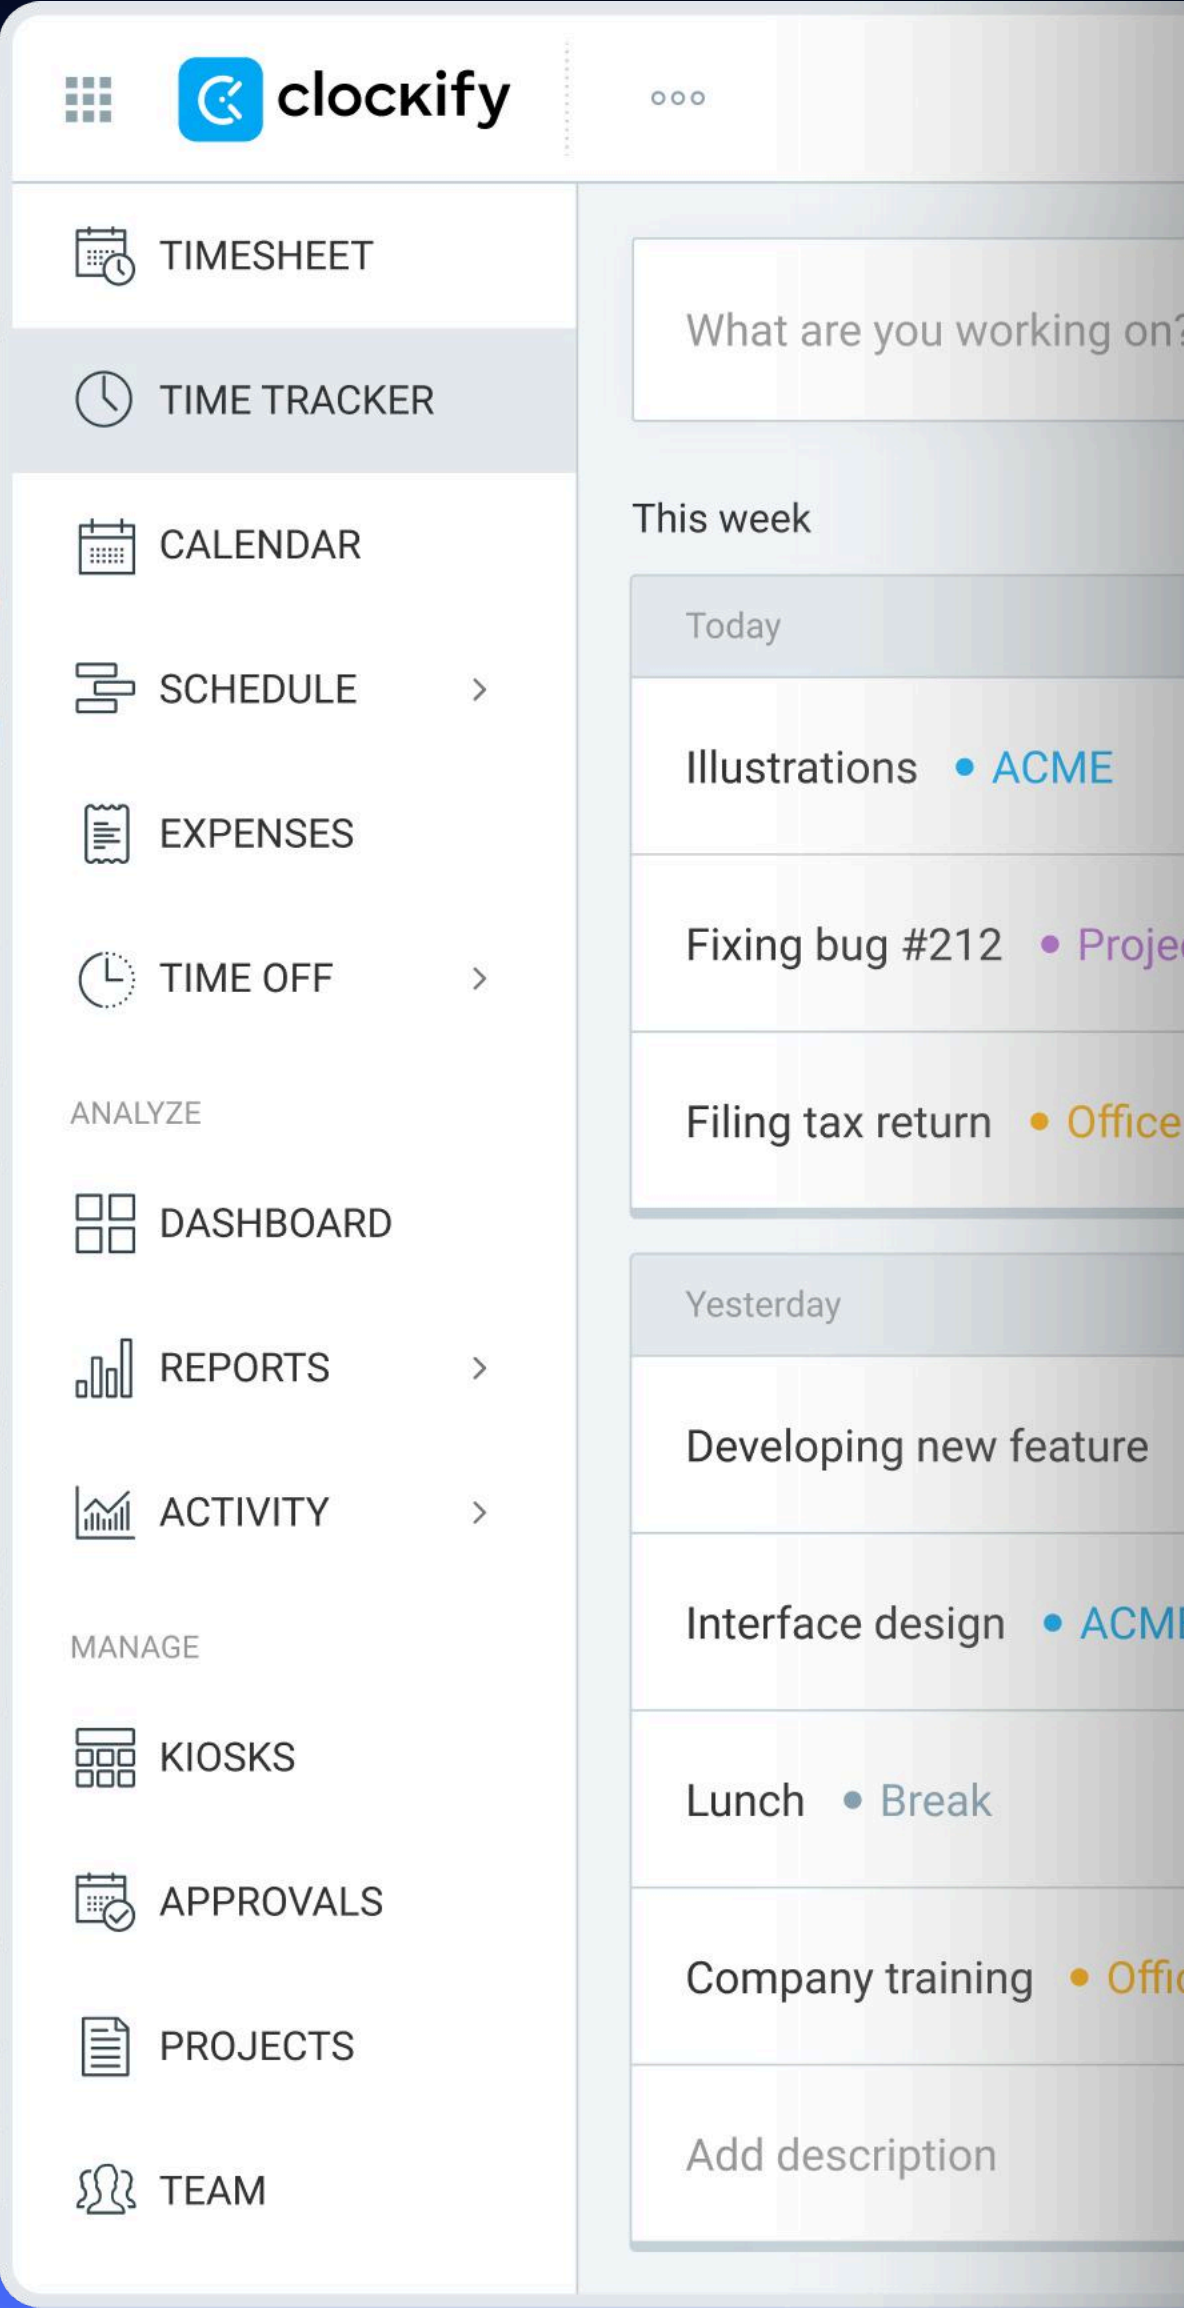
clockify

TIMESHEET

TIME TRACKER

CALENDAR

SCHEDULE

EXPENSES

TIME OFF

ANALYZE

DASHBOARD

REPORTS

ACTIVITY

MANAGE

KIOSKS

APPROVALS

PROJECTS

TEAM

What are you working on

This week

Today

Illustrations • ACME

Fixing bug #212 • Proje

Filing tax return • Office

Yesterday

Developing new feature

Interface design • ACM

Lunch • Break

Company training • Offi

Add description